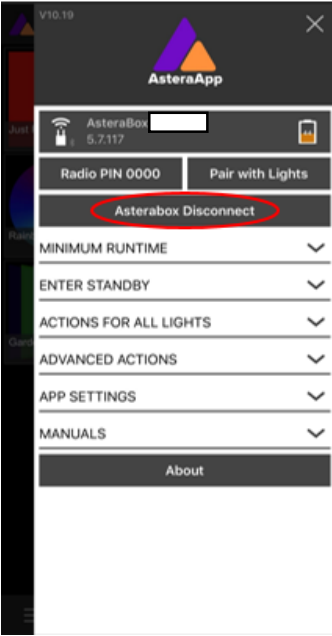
V10.19

AsteraApp

AsteraBox
5.7.117

Radio PIN 0000

Pair with Lights

Asterabox Disconnect

MINIMUM RUNTIME

ENTER STANDBY

ACTIONS FOR ALL LIGHTS

ADVANCED ACTIONS

APP SETTINGS

MANUALS

About

Just

Rain

Gard